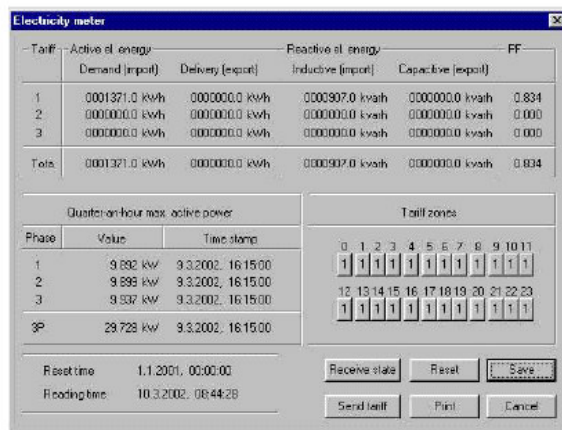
Electricity meter

| Tariff | Active el. energy Demand (import) | Active el. energy Delivery (export) | Reactive el. energy Inductive (import) | Reactive el. energy Capacitive (export) | PF |
|---|---|---|---|---|---|
| 1 | 0001371.0 kWh | 0000000.0 kWh | 0000907.0 kvarh | 0000000.0 kvarh | 0.834 |
| 2 | 0000000.0 kWh | 0000000.0 kWh | 0000000.0 kvarh | 0000000.0 kvarh | 0.000 |
| 3 | 0000000.0 kWh | 0000000.0 kWh | 0000000.0 kvarh | 0000000.0 kvarh | 0.000 |
| Total | 0001371.0 kWh | 0000000.0 kWh | 0000907.0 kvarh | 0000000.0 kvarh | 0.834 |

Quarter-an-hour max. active power

| Phase | Value | Time stamp |
|---|---|---|
| 1 | 9.892 kW | 9.3.2002, 16:15:00 |
| 2 | 9.899 kW | 9.3.2002, 16:15:00 |
| 3 | 9.937 kW | 9.3.2002, 16:15:00 |
| 3P | 29.728 kW | 9.3.2002, 16:15:00 |

Tariff zones

0 1 2 3 4 5 6 7 8 9 10 11
1 1 1 1 1 1 1 1 1 1 1 1
12 13 14 15 16 17 18 19 20 21 22 23
1 1 1 1 1 1 1 1 1 1 1 1

Reset time 1.1.2001, 00:00:00
Reading time 10.3.2002, 08:44:28

Receive state
Reset
Save
Send tariff
Print
Cancel